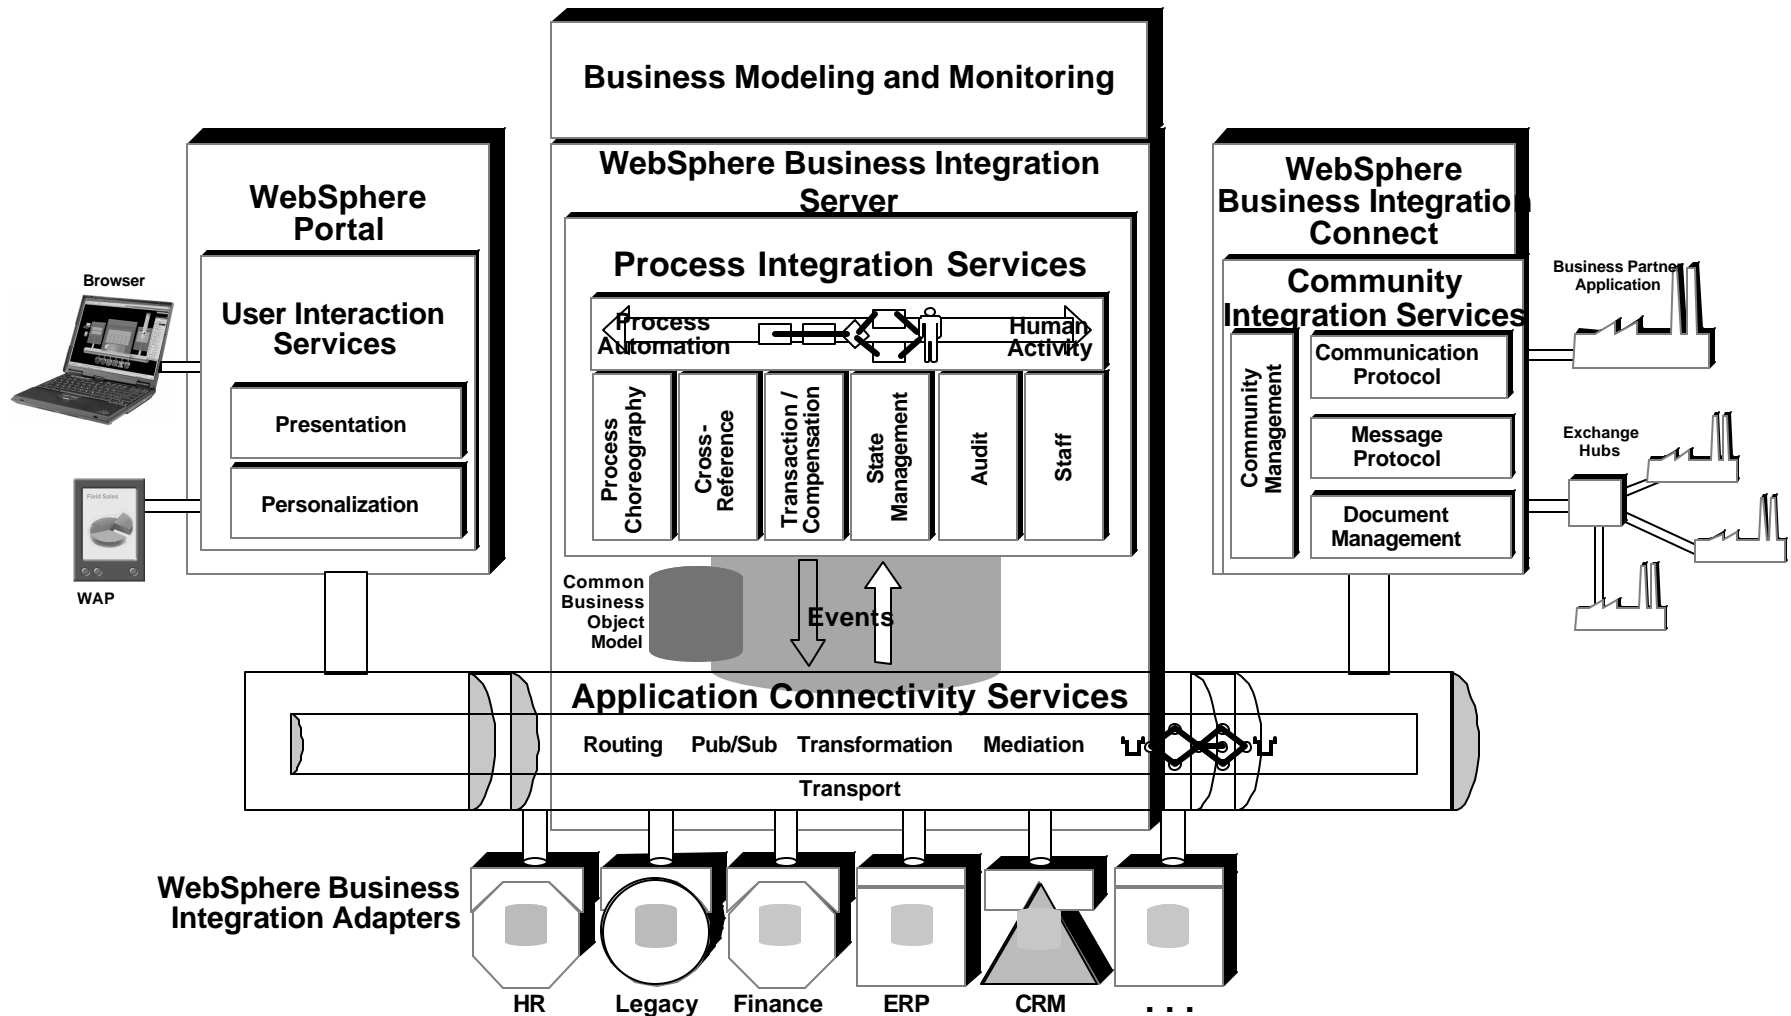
Business Modeling and Monitoring

WebSphere Portal

Browser

User Interaction Services

Presentation

Personalization

Field Sales

WAP

WebSphere Business Integration Server

Process Integration Services

Process Automation

Human Activity

Process Choreography

Cross-Reference

Transaction / Compensation

State Management

Audit

Staff

Common Business Object Model

Events

WebSphere Business Integration Connect

Community Integration Services

Community Management

Communication Protocol

Message Protocol

Document Management

Business Partner Application

Exchange Hubs

Application Connectivity Services

Routing Pub/Sub Transformation Mediation

Transport

WebSphere Business Integration Adapters

HR Legacy Finance ERP CRM . . .